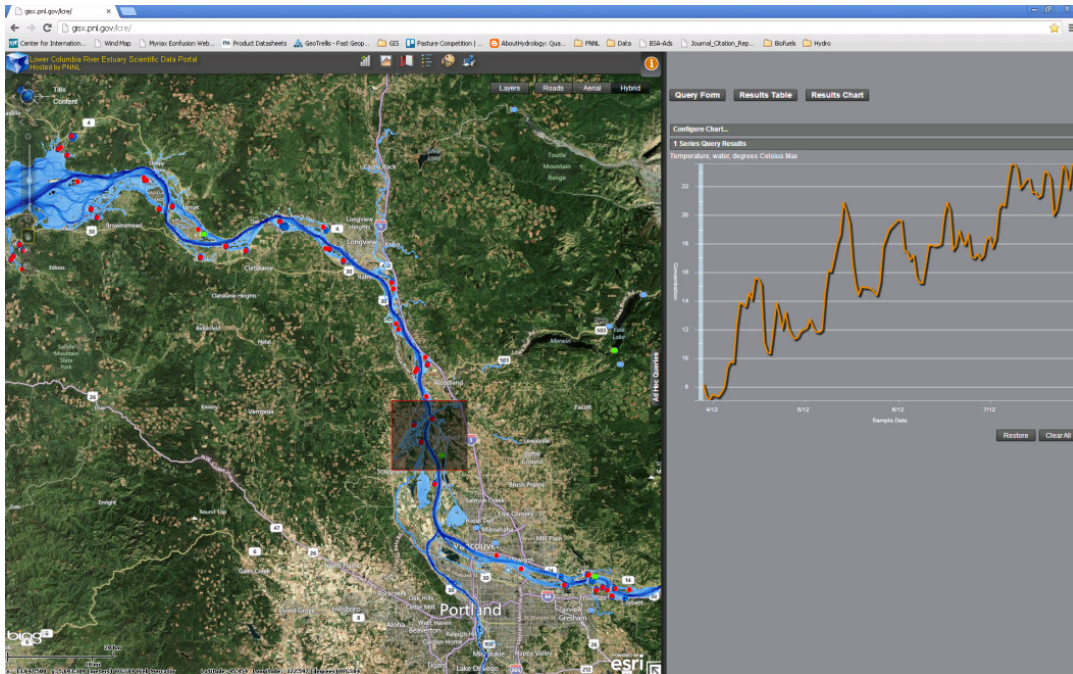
gisx.pnl.gov/lcre/

gisx.pnl.gov/lcre/

Center for Internation... Wind Map Myriax Eonfusion Web... Product Datasheets GeoTrellis - Fast Geop... GIS Pasture Competition | ... AboutHydrology: Qua... PNNL Data BSA-Ads Journal_Citation_Rep... Biofuels Hydro

Lower Columbia River Estuary Scientific Data Portal
Hosted by PNNL

Title
Content

Layers Roads Aerial Hybrid

Longview
Clatskanie
Kelso
Woodland
Vancouver
Portland
Gresham
Beaverton
Hillsboro
Lake Oswego

Ad Hoc Queries

Query Form Results Table Results Chart

Configure Chart...

1 Series Query Results

Temperature, water, degrees Celsius Max

22
20
18
16
14
12
10
8

Concentration

4/12 5/12 6/12 7/12

Sample Date

Restore Clear All

bing

esri